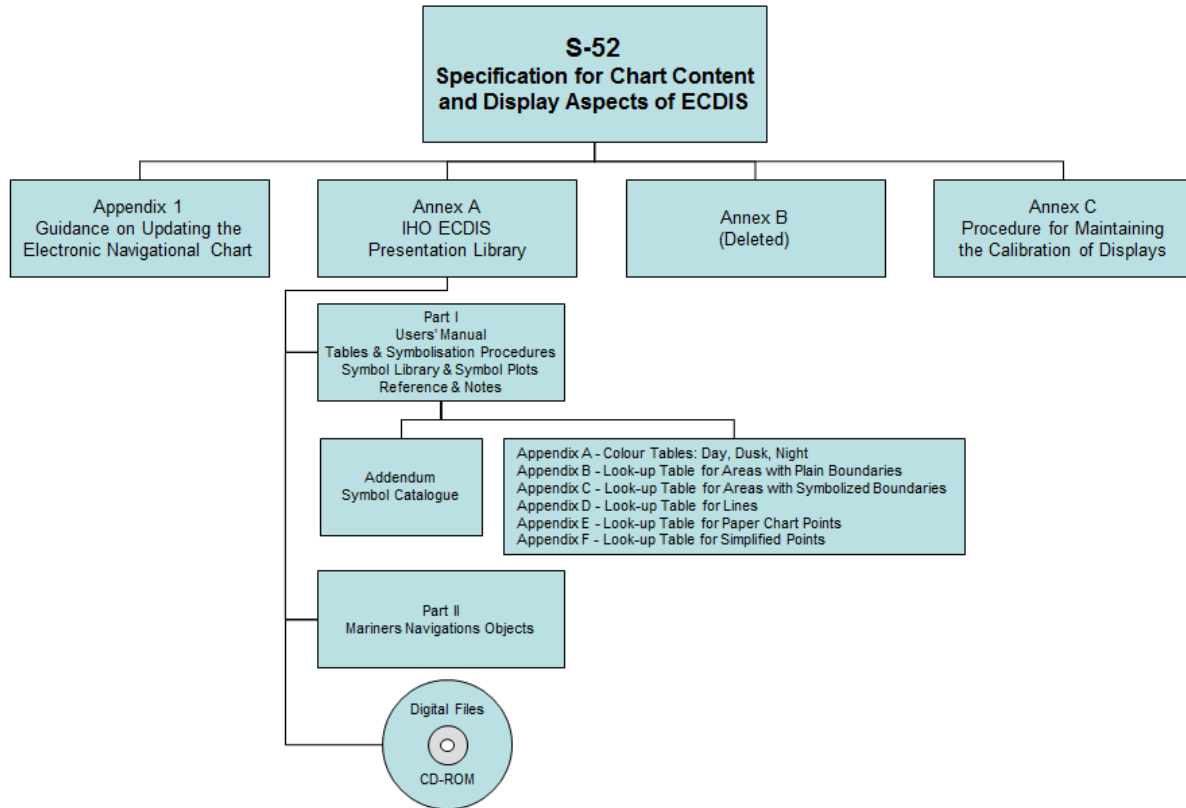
S-52
Specification for Chart Content and Display Aspects of ECDIS

Appendix 1
Guidance on Updating the Electronic Navigational Chart

Annex A
IHO ECDIS
Presentation Library

Annex B
(Deleted)

Annex C
Procedure for Maintaining the Calibration of Displays

Part I
Users' Manual
Tables & Symbolisation Procedures
Symbol Library & Symbol Plots
Reference & Notes

Addendum
Symbol Catalogue

Appendix A - Colour Tables: Day, Dusk, Night
Appendix B - Look-up Table for Areas with Plain Boundaries
Appendix C - Look-up Table for Areas with Symbolized Boundaries
Appendix D - Look-up Table for Lines
Appendix E - Look-up Table for Paper Chart Points
Appendix F - Look-up Table for Simplified Points

Part II
Mariners Navigations Objects

Digital Files
CD-ROM